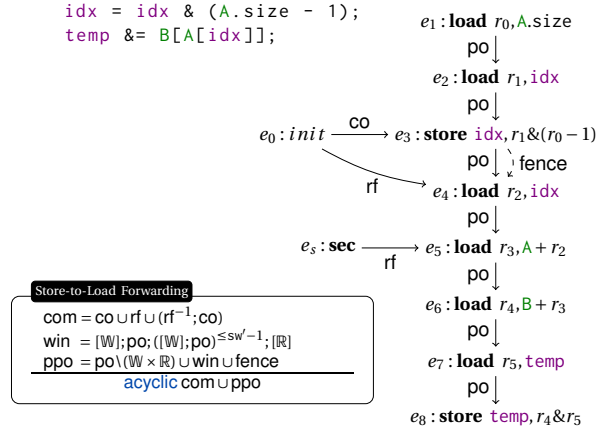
idx = idx & (A.size - 1);
temp &= B[A[idx]];

$e_1$ : **load** $r_0$, A.size

po

$e_2$ : **load** $r_1$, idx

po

$e_0 : init$ co $e_3$ : **store** idx, $r_1 \& (r_0 - 1)$

po fence

rf

$e_4$ : **load** $r_2$, idx

po

$e_s$ : **sec** rf $e_5$ : **load** $r_3$, A + $r_2$

po

$e_6$ : **load** $r_4$, B + $r_3$

po

$e_7$ : **load** $r_5$, temp

po

$e_8$ : **store** temp, $r_4 \& r_5$

Store-to-Load Forwarding

com = co ∪ rf ∪ (rf$^{-1}$; co)
win = [$\mathbb{W}$]; po; ([$\mathbb{W}$]; po)$^{\leq sw'-1}$; [$\mathbb{R}$]
ppo = po \ ($\mathbb{W} \times \mathbb{R}$) ∪ win ∪ fence
acyclic com ∪ ppo